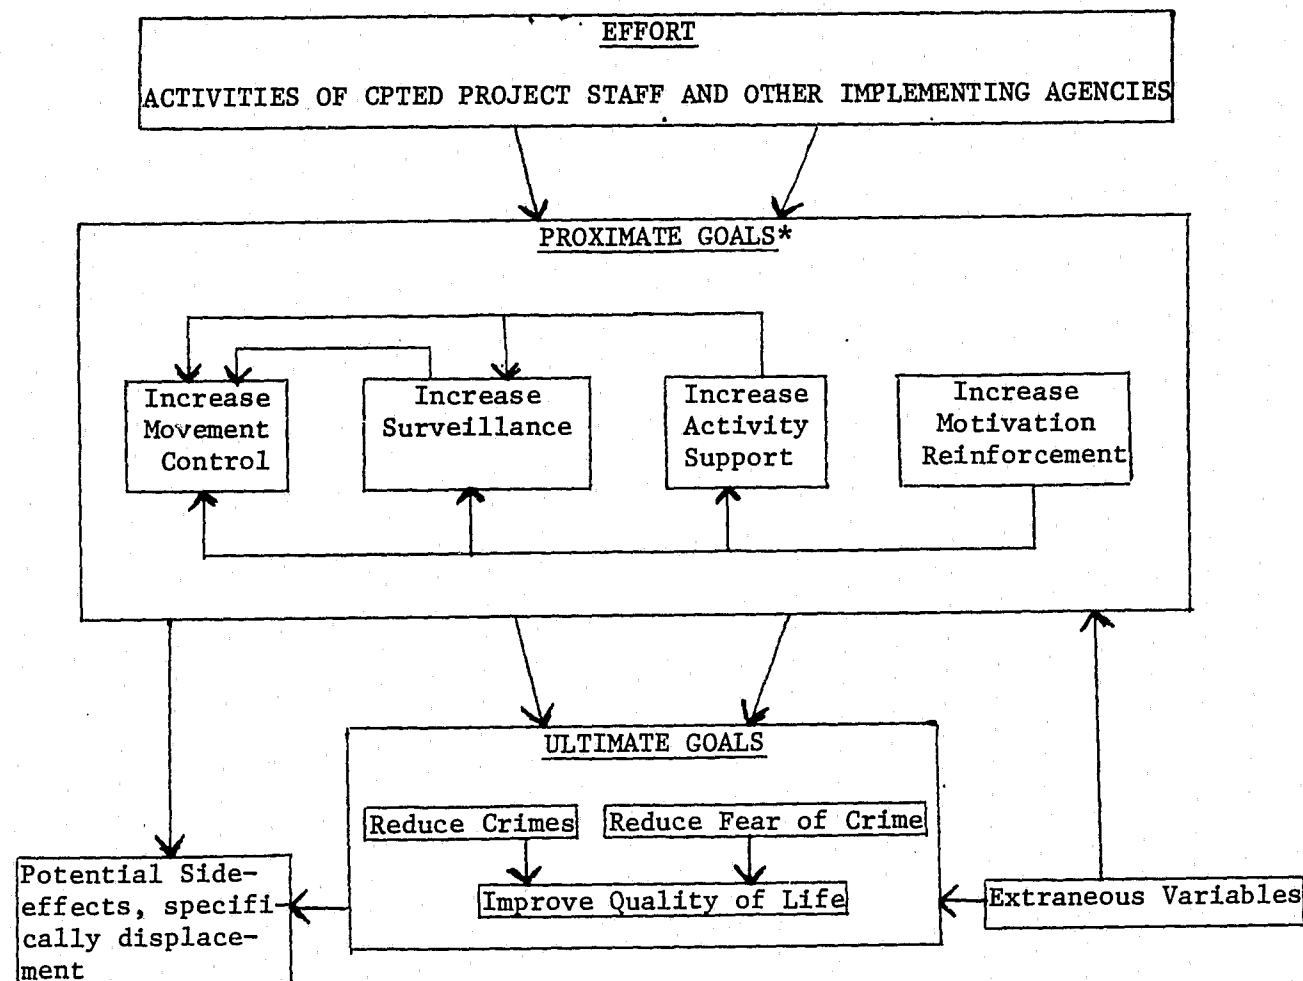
EFFORT

ACTIVITIES OF CPTED PROJECT STAFF AND OTHER IMPLEMENTING AGENCIES

PROXIMATE GOALS*

Increase Movement Control

Increase Surveillance

Increase Activity Support

Increase Motivation Reinforcement

ULTIMATE GOALS

Reduce Crimes

Reduce Fear of Crime

Improve Quality of Life

Potential Side-effects, specifically displacement

Extraneous Variables